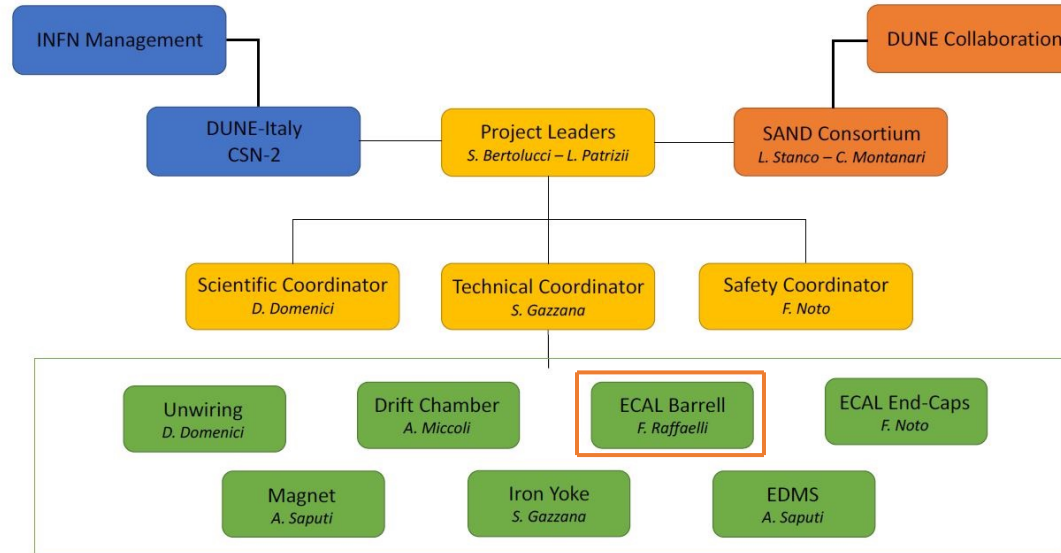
INFN Management

DUNE Collaboration

DUNE-Italy
CSN-2

Project Leaders
*S. Bertolucci – L. Patrizii*

SAND Consortium
*L. Stanco – C. Montanari*

Scientific Coordinator
*D. Domenici*

Technical Coordinator
*S. Gazzana*

Safety Coordinator
*F. Noto*

Unwiring
*D. Domenici*

Drift Chamber
*A. Miccoli*

ECAL Barrell
*F. Raffaelli*

ECAL End-Caps
*F. Noto*

Magnet
*A. Saputi*

Iron Yoke
*S. Gazzana*

EDMS
*A. Saputi*